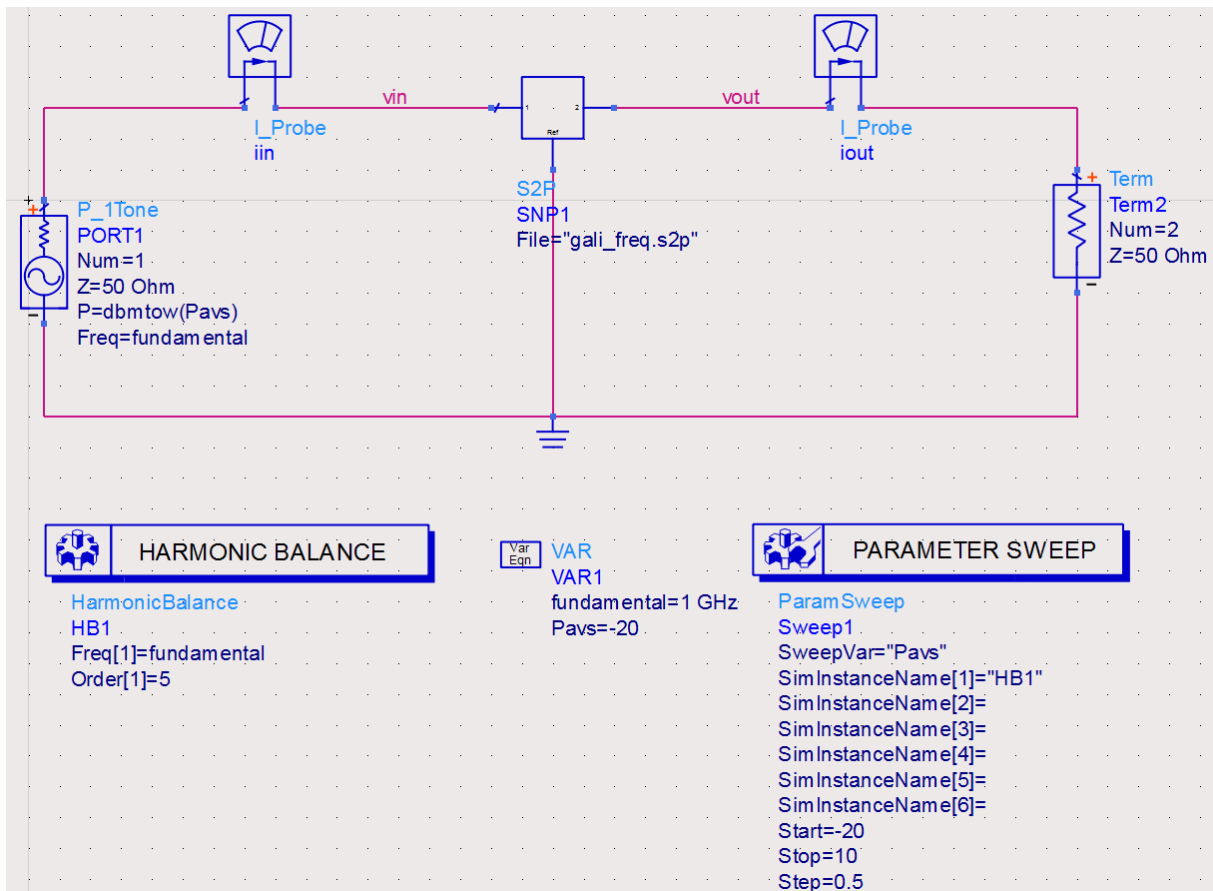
vin
vout
1
2
Ref
I_Probe
iin
I_Probe
iout
S2P
SNP1
File="gali_freq.s2p"
Term
Term2
Num=2
Z=50 Ohm
P_1Tone
PORT1
Num=1
Z=50 Ohm
P=dbmtow(Pavs)
Freq=fundamental

HARMONIC BALANCE
HarmonicBalance
HB1
Freq[1]=fundamental
Order[1]=5

Var
Eqn
VAR
VAR1
fundamental=1 GHz
Pavs=-20

PARAMETER SWEEP
ParamSweep
Sweep1
SweepVar="Pavs"
SimInstanceName[1]="HB1"
SimInstanceName[2]=
SimInstanceName[3]=
SimInstanceName[4]=
SimInstanceName[5]=
SimInstanceName[6]=
Start=-20
Stop=10
Step=0.5